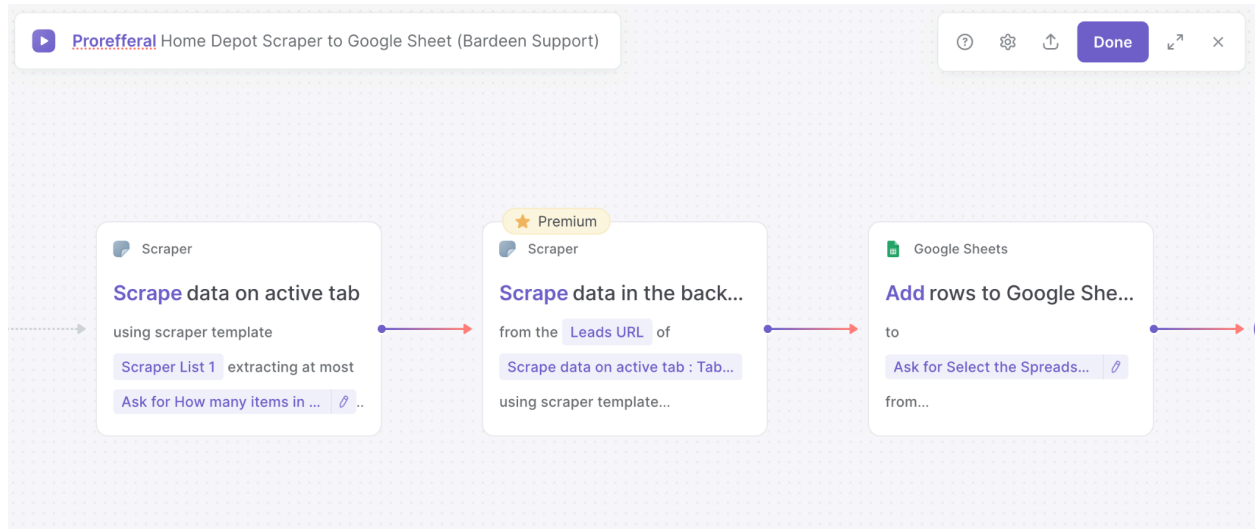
Prorefferal Home Depot Scraper to Google Sheet (Bardeen Support)

Done

Scraper

Scrape data on active tab

using scraper template

Scraper List 1 extracting at most

Ask for How many items in ... ..

Premium

Scraper

Scrape data in the back...

from the Leads URL of

Scrape data on active tab : Tab...

using scraper template...

Google Sheets

Add rows to Google She...

to

Ask for Select the Spreads...

from...